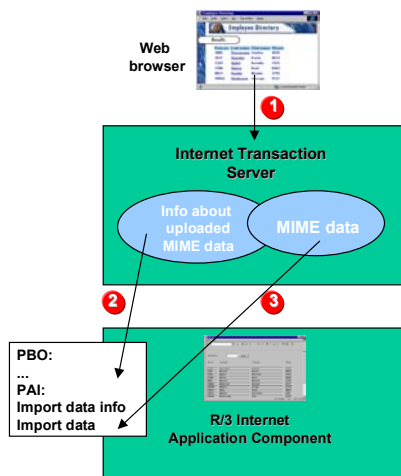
Employee Directory

Results

Web browser

1

Internet Transaction Server

Info about uploaded MIME data

MIME data

2

3

PBO:
...
PAI:
Import data info
Import data

R/3 Internet Application Component